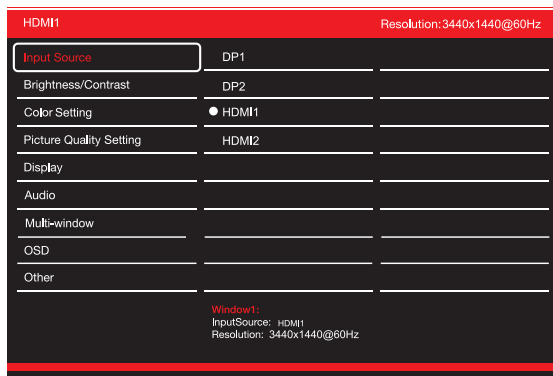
HDMI1

Resolution:3440x1440@60Hz

Input Source
Brightness/Contrast
Color Setting
Picture Quality Setting
Display
Audio
Multi-window
OSD
Other

DP1
DP2
● HDMI1
HDMI2

Window1:
InputSource: HDMI1
Resolution: 3440x1440@60Hz